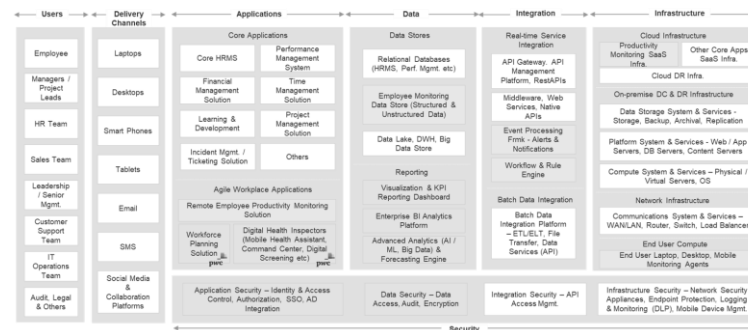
Users

Employee

Managers / Project Leads

HR Team

Sales Team

Leadership / Senior Mgmt.

Customer Support Team

IT Operations Team

Audit, Legal & Others

Delivery Channels

Laptops

Desktops

Smart Phones

Tablets

Email

SMS

Social Media & Collaboration Platforms

Applications

Core Applications

Core HRMS

Performance Management System

Financial Management Solution

Time Management Solution

Learning & Development

Project Management Solution

Incident Mgmt. / Ticketing Solution

Others

Agile Workplace Applications

Remote Employee Productivity Monitoring Solution

Workforce Planning Solution pwc

Digital Health Inspectors (Mobile Health Assistant, Command Center, Digital Screening etc) pwc

Application Security – Identity & Access Control, Authorization, SSO, AD Integration

Data

Data Stores

Relational Databases (HRMS, Perf. Mgmt. etc)

Employee Monitoring Data Store (Structured & Unstructured Data)

Data Lake, DWH, Big Data Store

Reporting

Visualization & KPI Reporting Dashboard

Enterprise BI Analytics Platform

Advanced Analytics (AI / ML, Big Data) & Forecasting Engine

Data Security – Data Access, Audit, Encryption

Integration

Real-time Service Integration

API Gateway, API Management Platform, RestAPIs

Middleware, Web Services, Native APIs

Event Processing Frmk - Alerts & Notifications

Workflow & Rule Engine

Batch Data Integration

Batch Data Integration Platform – ETL/ELT, File Transfer, Data Services (API)

Integration Security – API Access Mgmt.

Infrastructure

Cloud Infrastructure

Productivity Monitoring SaaS Infra.

Other Core Apps SaaS Infra.

Cloud DR Infra.

On-premise DC & DR Infrastructure

Data Storage System & Services - Storage, Backup, Archival, Replication

Platform System & Services - Web / App Servers, DB Servers, Content Servers

Compute System & Services – Physical / Virtual Servers, OS

Network Infrastructure

Communications System & Services – WAN/LAN, Router, Switch, Load Balancers

End User Compute

End User Laptop, Desktop, Mobile Monitoring Agents

Infrastructure Security – Network Security Appliences, Endpoint Protection, Logging & Monitoring (DLP), Mobile Device Mgmt.

Security